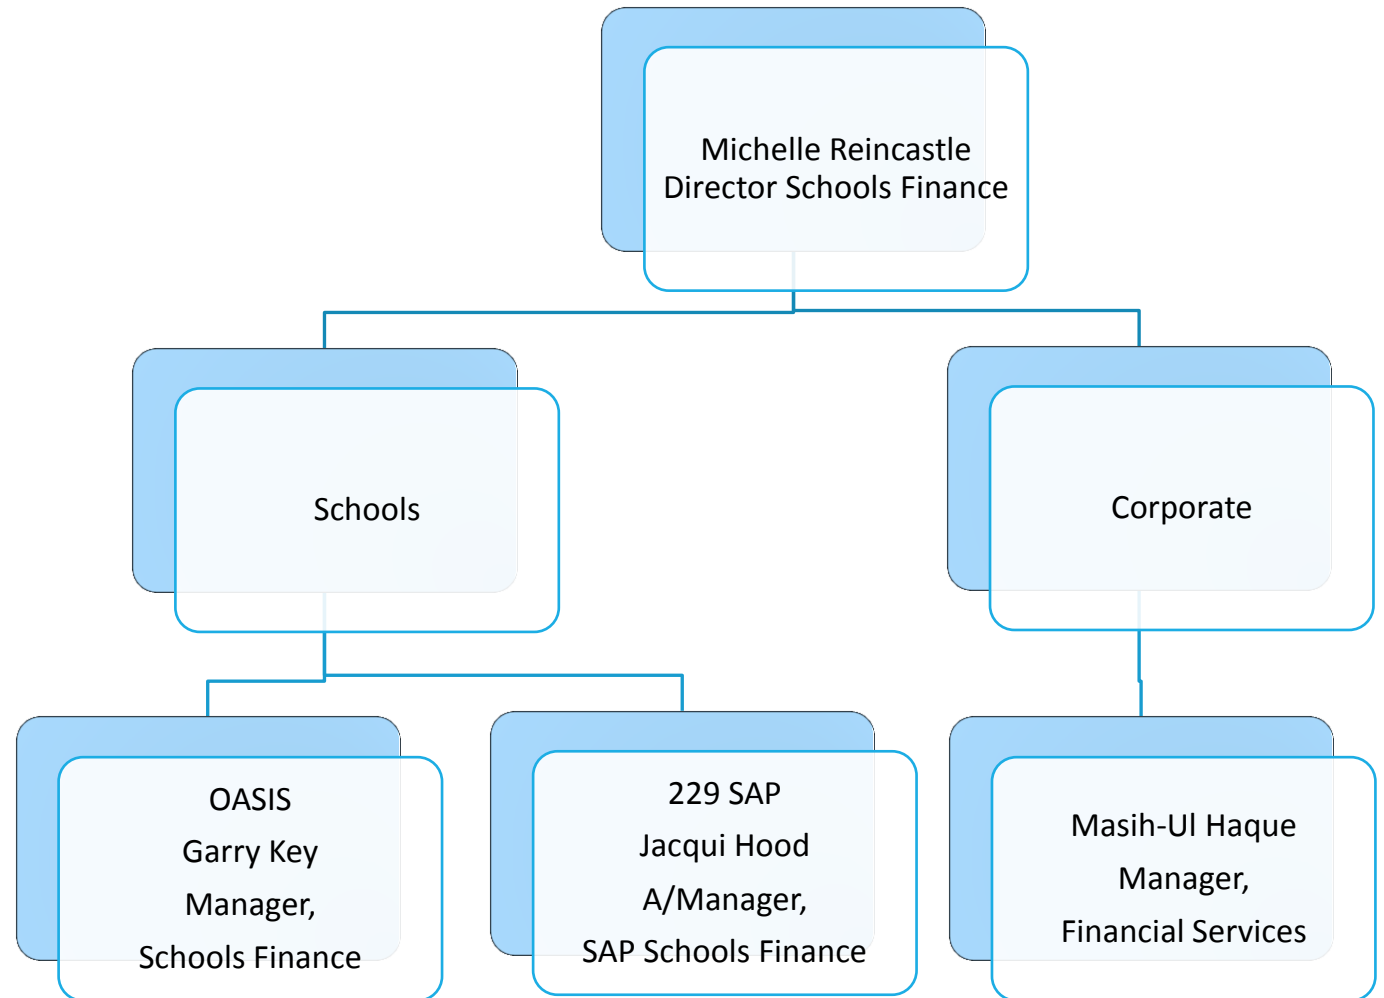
Michelle Reincastle
Director Schools Finance

Schools

Corporate

OASIS
Garry Key
Manager,
Schools Finance

229 SAP
Jacqui Hood
A/Manager,
SAP Schools Finance

Masih-Ul Haque
Manager,
Financial Services